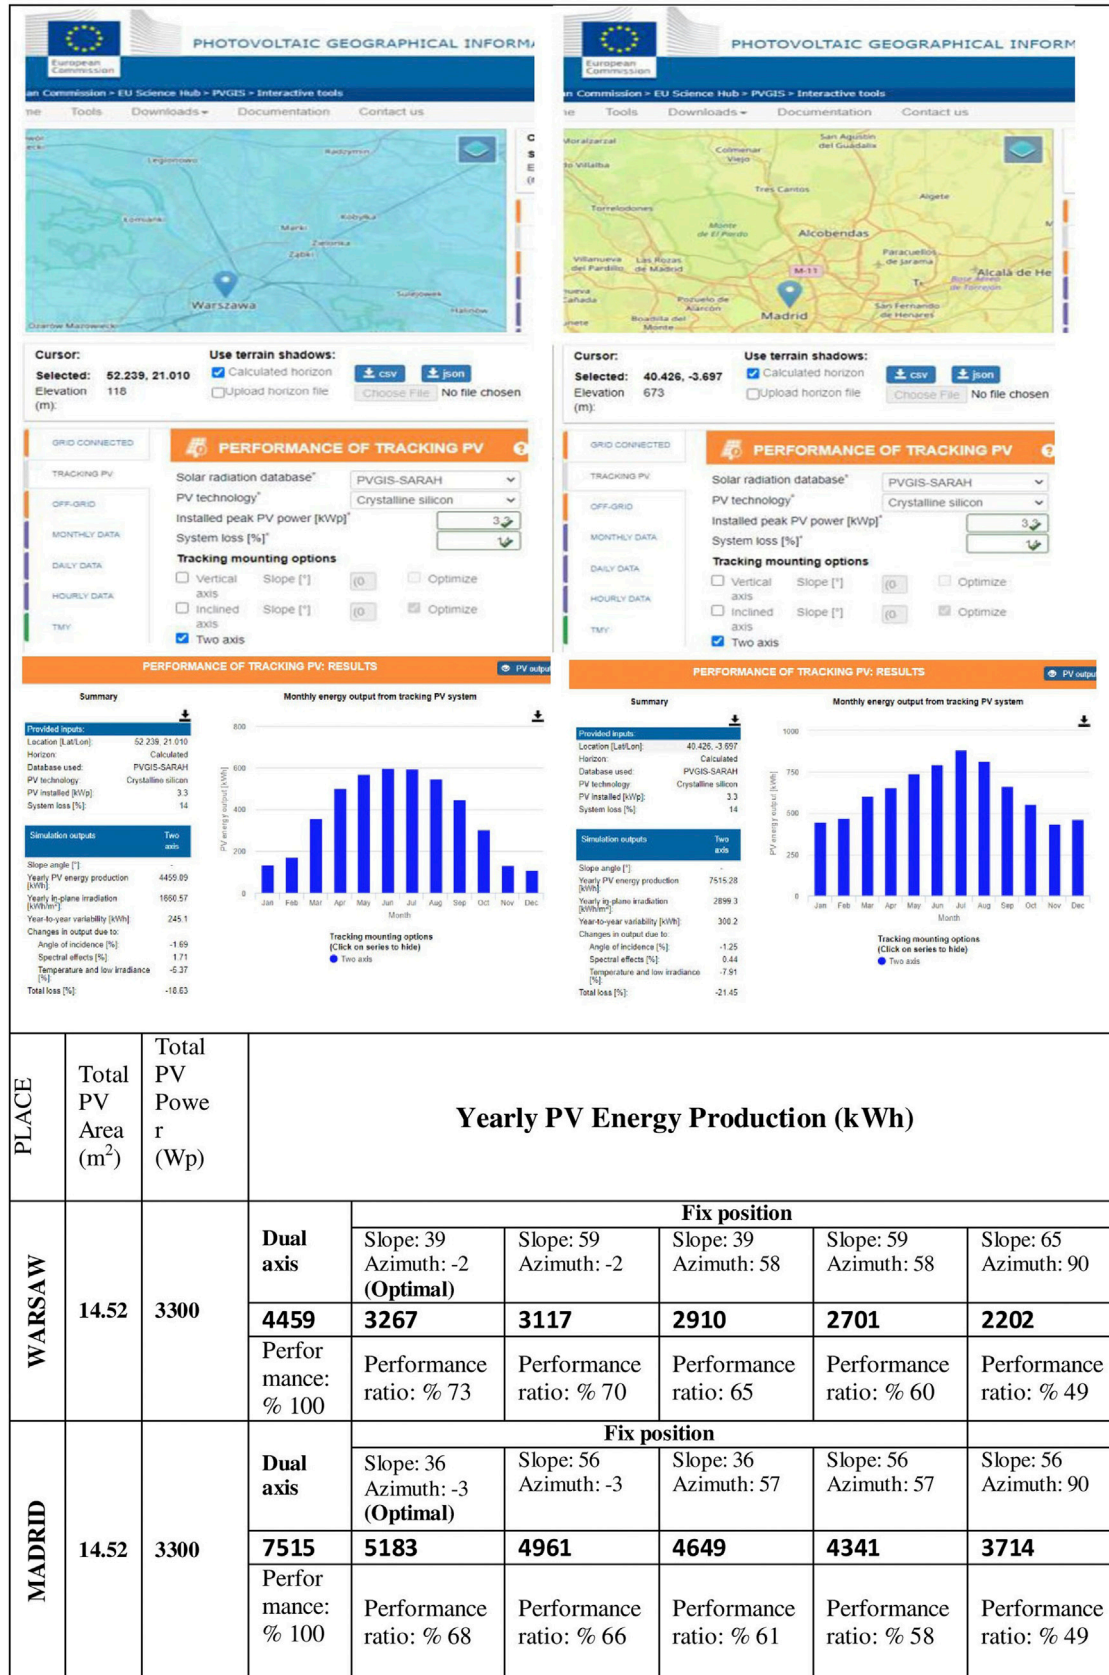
European Commission

PHOTOVOLTAIC GEOGRAPHICAL INFORM

an Commission > EU Science Hub > PVGIS > Interactive tools

me Tools Downloads Documentation Contact us

Legionowo Radzymin Kobyłka Marki Zielonka Ząbki Warszawa Sulejówek Ożarów Mazowiecki Halinów

Cursor:
Selected: 52.239, 21.010
Elevation (m): 118

Use terrain shadows:
Calculated horizon
Upload horizon file
Choose File No file chosen

csv json

GRID CONNECTED
TRACKING PV
OFF-GRID
MONTHLY DATA
DAILY DATA
HOURLY DATA
TMY

PERFORMANCE OF TRACKING PV

Solar radiation database* PVGIS-SARAH
PV technology* Crystalline silicon
Installed peak PV power [kWp]* 3.3
System loss [%]*
Tracking mounting options
Vertical axis Slope [°] 0 Optimize
Inclined axis Slope [°] 0 Optimize
Two axis

PERFORMANCE OF TRACKING PV: RESULTS

PV output

Summary

Provided inputs:
Location [Lat/Lon]: 52.239, 21.010
Horizon: Calculated
Database used: PVGIS-SARAH
PV technology: Crystalline silicon
PV installed [kWp]: 3.3
System loss [%]: 14

Simulation outputs Two axis
Slope angle [°]: -
Yearly PV energy production [kWh]: 4459.09
Yearly in-plane irradiation [kWh/m²]: 1660.57
Year-to-year variability [kWh]: 245.1
Changes in output due to:
Angle of incidence [%]: -1.69
Spectral effects [%]: 1.71
Temperature and low irradiance [%]: -5.37
Total loss [%]: -18.63

Monthly energy output from tracking PV system

800 600 400 200 0
PV energy output [kWh]
Jan Feb Mar Apr May Jun Jul Aug Sep Oct Nov Dec
Month

Tracking mounting options (Click on series to hide)
Two axis

European Commission

PHOTOVOLTAIC GEOGRAPHICAL INFORM

an Commission > EU Science Hub > PVGIS > Interactive tools

me Tools Downloads Documentation Contact us

Moralzarzal San Agustin del Guadalix Colmenar Viejo Villalba Tres Cantos Algete Torrelodones Monte de El Pardo Alcobendas Paracuellos de Jarama Villanueva del Pardillo Las Rozas de Madrid M-11 Alcalá de He Nueva Cañada Pozuelo de Alarcón Madrid San Fernando de Henares Boadilla del Monte

Cursor:
Selected: 40.426, -3.697
Elevation (m): 673

Use terrain shadows:
Calculated horizon
Upload horizon file
Choose File No file chosen

csv json

GRID CONNECTED
TRACKING PV
OFF-GRID
MONTHLY DATA
DAILY DATA
HOURLY DATA
TMY

PERFORMANCE OF TRACKING PV

Solar radiation database* PVGIS-SARAH
PV technology* Crystalline silicon
Installed peak PV power [kWp]* 3.3
System loss [%]*
Tracking mounting options
Vertical axis Slope [°] 0 Optimize
Inclined axis Slope [°] 0 Optimize
Two axis

PERFORMANCE OF TRACKING PV: RESULTS

PV output

Summary

Provided inputs:
Location [Lat/Lon]: 40.426, -3.697
Horizon: Calculated
Database used: PVGIS-SARAH
PV technology: Crystalline silicon
PV installed [kWp]: 3.3
System loss [%]: 14

Simulation outputs Two axis
Slope angle [°]: -
Yearly PV energy production [kWh]: 7515.28
Yearly in-plane irradiation [kWh/m²]: 2899.3
Year-to-year variability [kWh]: 300.2
Changes in output due to:
Angle of incidence [%]: -1.25
Spectral effects [%]: 0.44
Temperature and low irradiance [%]: -7.91
Total loss [%]: -21.45

Monthly energy output from tracking PV system

1000 750 500 250 0
PV energy output [kWh]
Jan Feb Mar Apr May Jun Jul Aug Sep Oct Nov Dec
Month

Tracking mounting options (Click on series to hide)
Two axis

| PLACE | Total PV Area (m$^2$) | Total PV Power (Wp) | Yearly PV Energy Production (kWh) | | | | | |
|---|---|---|---|---|---|---|---|---|
| WARSAW | 14.52 | 3300 | | Fix position | | | | |
| | | | Dual axis | Slope: 39 Azimuth: -2 (Optimal) | Slope: 59 Azimuth: -2 | Slope: 39 Azimuth: 58 | Slope: 59 Azimuth: 58 | Slope: 65 Azimuth: 90 |
| | | | 4459 | 3267 | 3117 | 2910 | 2701 | 2202 |
| | | | Performance: % 100 | Performance ratio: % 73 | Performance ratio: % 70 | Performance ratio: 65 | Performance ratio: % 60 | Performance ratio: % 49 |
| MADRID | 14.52 | 3300 | | Fix position | | | | |
| | | | Dual axis | Slope: 36 Azimuth: -3 (Optimal) | Slope: 56 Azimuth: -3 | Slope: 36 Azimuth: 57 | Slope: 56 Azimuth: 57 | Slope: 56 Azimuth: 90 |
| | | | 7515 | 5183 | 4961 | 4649 | 4341 | 3714 |
| | | | Performance: % 100 | Performance ratio: % 68 | Performance ratio: % 66 | Performance ratio: % 61 | Performance ratio: % 58 | Performance ratio: % 49 |